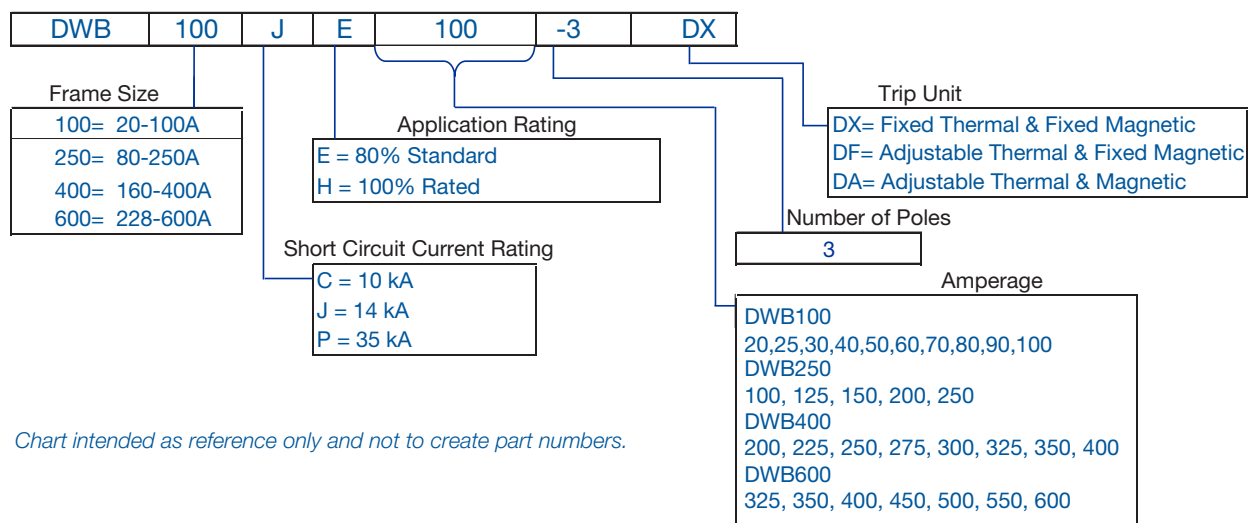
| DWB | 100 | J | E | 100 | -3 | DX |
|---|---|---|---|---|---|---|

Frame Size
100= 20-100A
250= 80-250A
400= 160-400A
600= 228-600A

Application Rating
E = 80% Standard
H = 100% Rated

Short Circuit Current Rating
C = 10 kA
J = 14 kA
P = 35 kA

Trip Unit
DX= Fixed Thermal & Fixed Magnetic
DF= Adjustable Thermal & Fixed Magnetic
DA= Adjustable Thermal & Magnetic

Number of Poles
3

Amperage
DWB100
20,25,30,40,50,60,70,80,90,100
DWB250
100, 125, 150, 200, 250
DWB400
200, 225, 250, 275, 300, 325, 350, 400
DWB600
325, 350, 400, 450, 500, 550, 600

Chart intended as reference only and not to create part numbers.